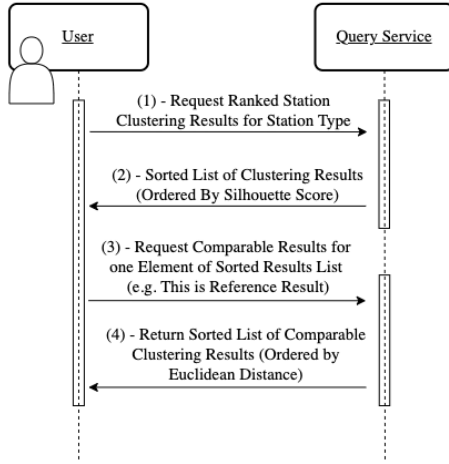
User

Query Service

(1) - Request Ranked Station Clustering Results for Station Type

(2) - Sorted List of Clustering Results (Ordered By Silhouette Score)

(3) - Request Comparable Results for one Element of Sorted Results List (e.g. This is Reference Result)

(4) - Return Sorted List of Comparable Clustering Results (Ordered by Euclidean Distance)